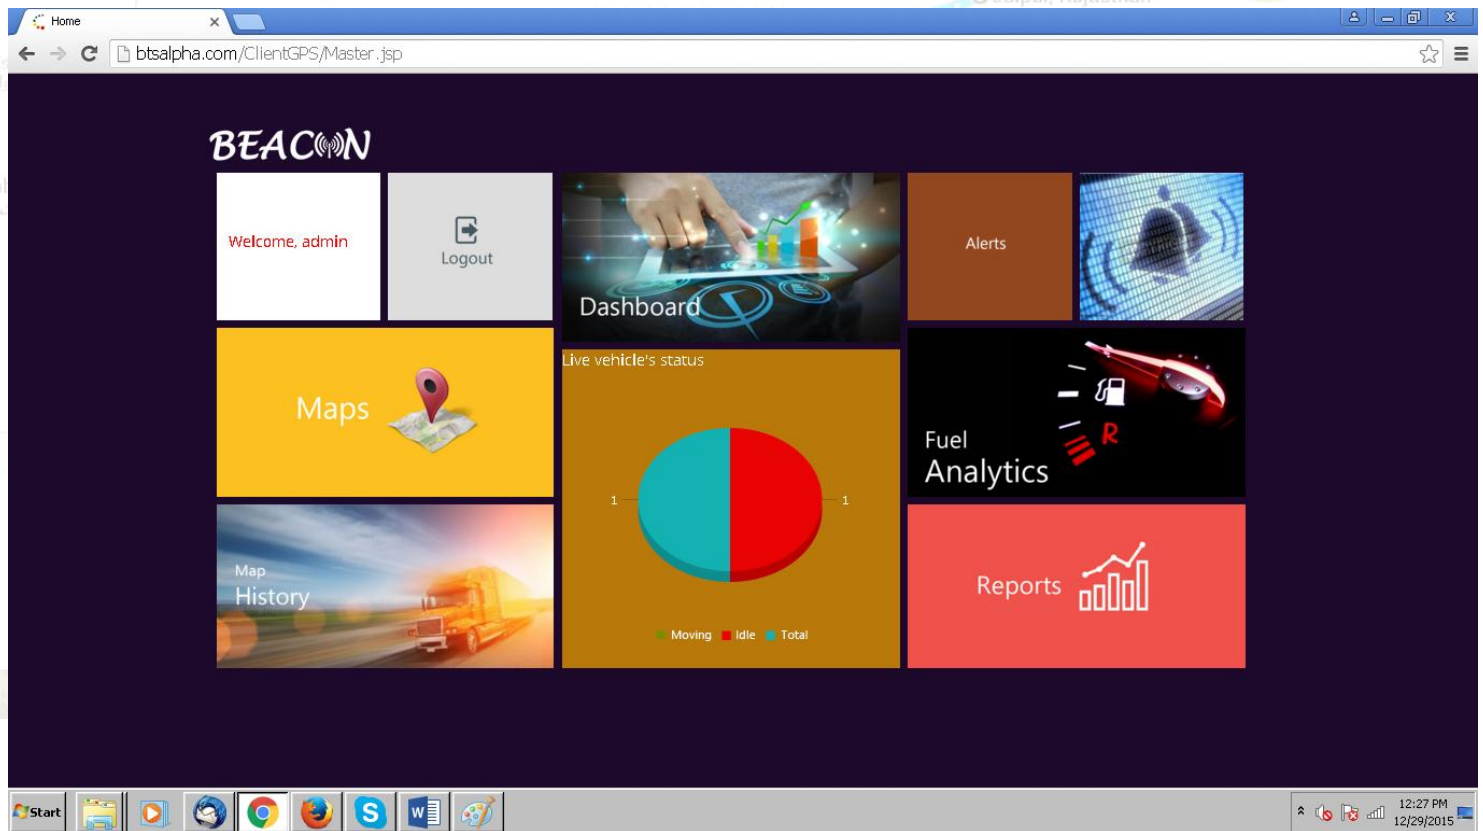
Home

btsalpha.com/ClientGPS/Master.jsp

BEACON

Welcome, admin

Logout

Dashboard

Alerts

Maps

Live vehicle's status

1

1

Moving Idle Total

Fuel Analytics

Map History

Reports

Start

12:27 PM
12/29/2015